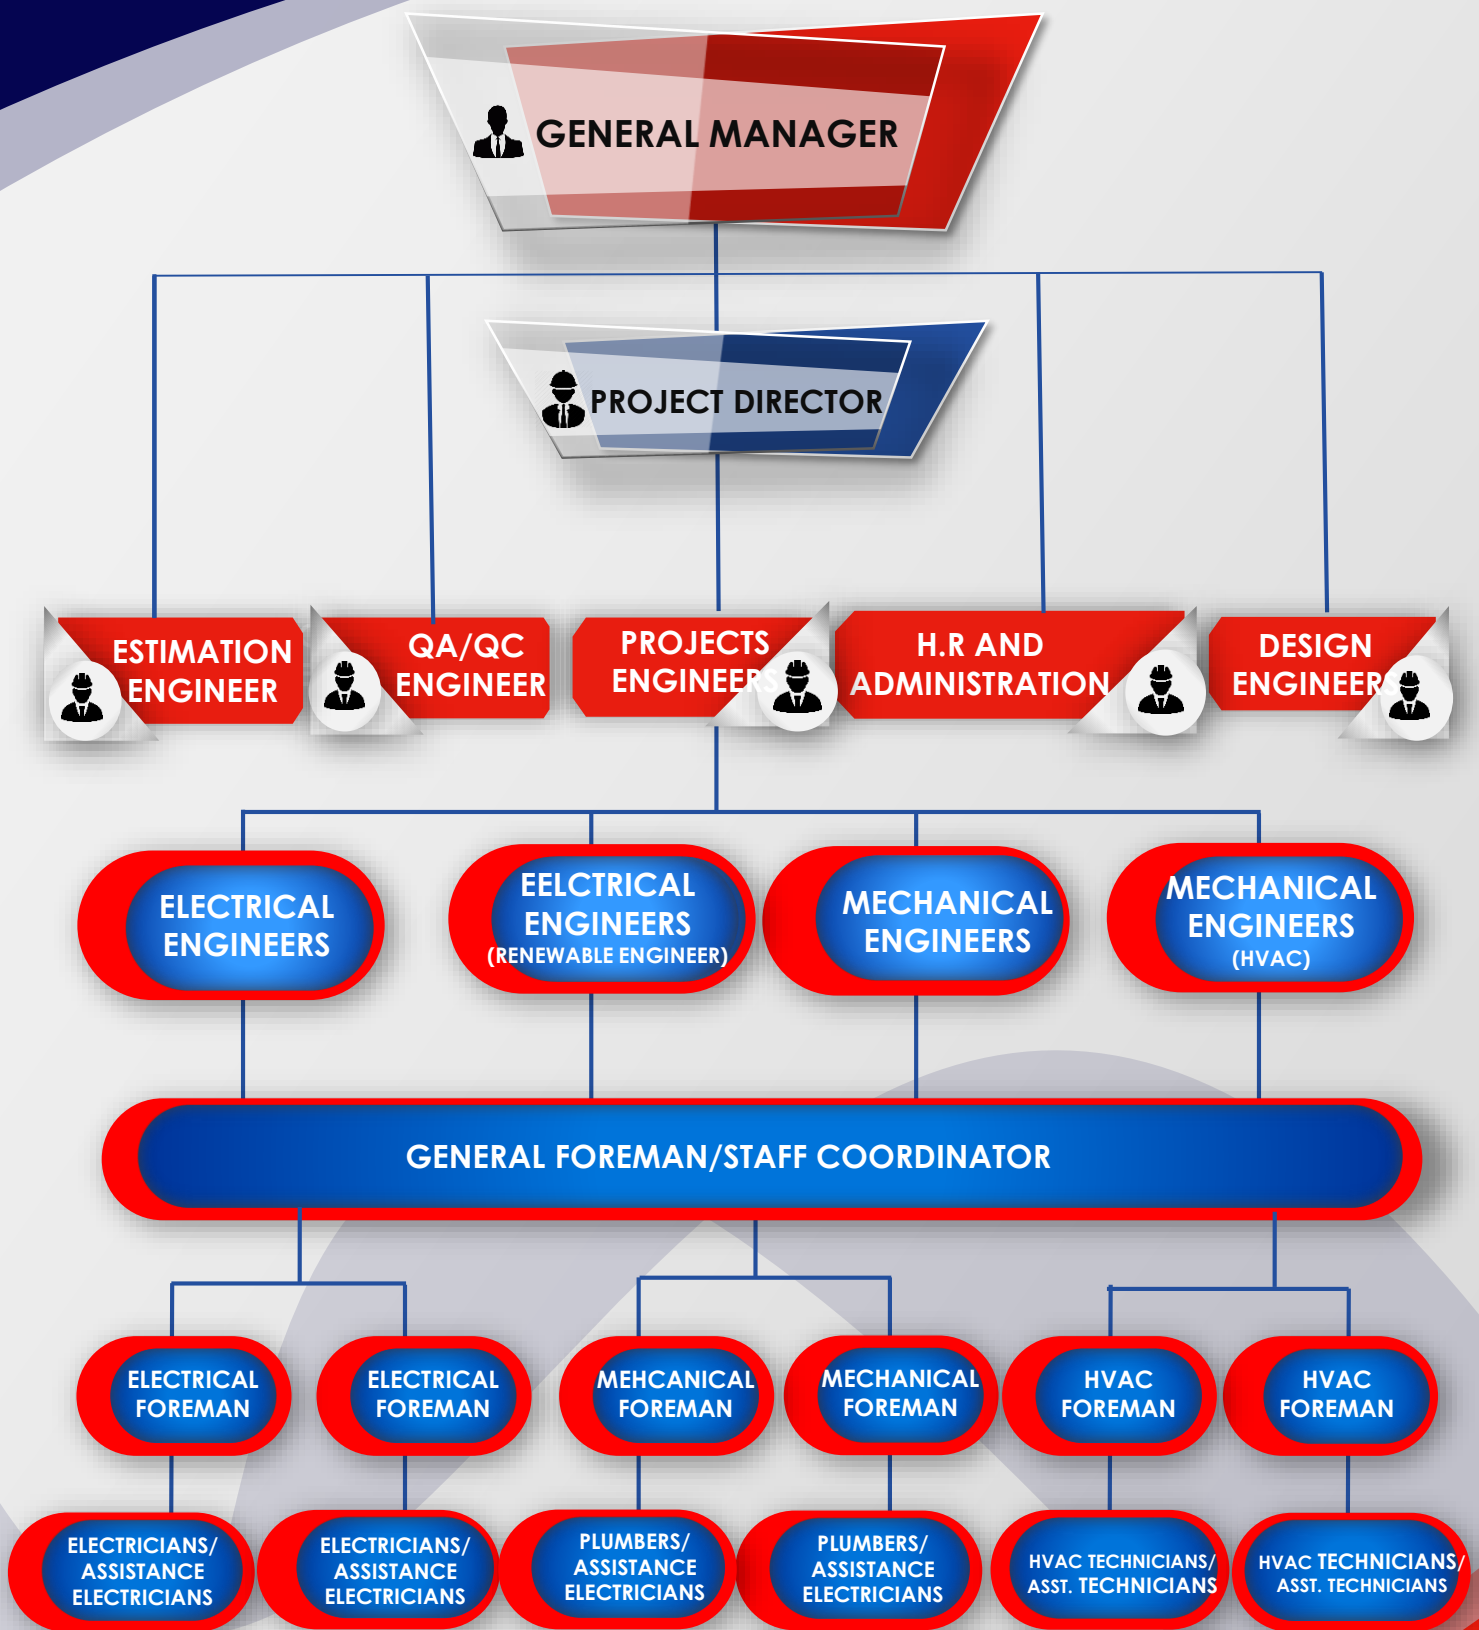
GENERAL MANAGER

PROJECT DIRECTOR

ESTIMATION ENGINEER

QA/QC ENGINEER

PROJECTS ENGINEERS

H.R AND ADMINISTRATION

DESIGN ENGINEERS

ELECTRICAL ENGINEERS

EELCTRICAL ENGINEERS (RENEWABLE ENGINEER)

MECHANICAL ENGINEERS

MECHANICAL ENGINEERS (HVAC)

GENERAL FOREMAN/STAFF COORDINATOR

ELECTRICAL FOREMAN

ELECTRICAL FOREMAN

MEHCANICAL FOREMAN

MECHANICAL FOREMAN

HVAC FOREMAN

HVAC FOREMAN

ELECTRICIANS/ ASSISTANCE ELECTRICIANS

ELECTRICIANS/ ASSISTANCE ELECTRICIANS

PLUMBERS/ ASSISTANCE ELECTRICIANS

PLUMBERS/ ASSISTANCE ELECTRICIANS

HVAC TECHNICIANS/ ASST. TECHNICIANS

HVAC TECHNICIANS/ ASST. TECHNICIANS